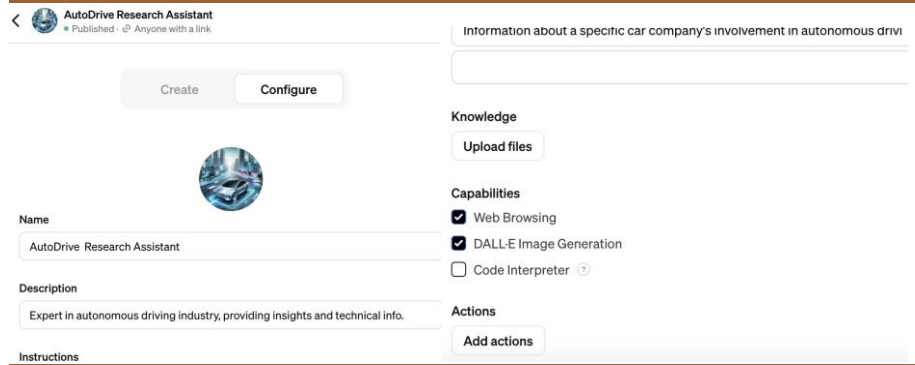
AutoDrive Research Assistant
Published · Anyone with a link

Create
Configure

Name
AutoDrive Research Assistant

Description
Expert in autonomous driving industry, providing insights and technical info.

Instructions

Information about a specific car company's involvement in autonomous drivi

Knowledge
Upload files

Capabilities
Web Browsing
DALL·E Image Generation
Code Interpreter ?

Actions
Add actions